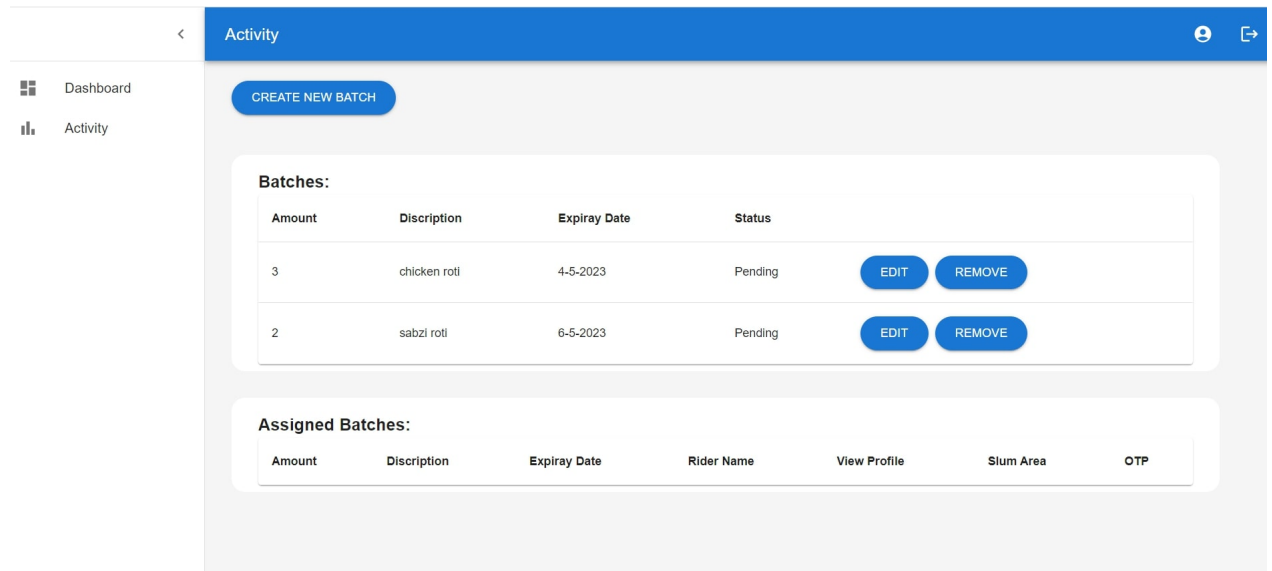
<

Dashboard

Activity

Activity

CREATE NEW BATCH

Batches:

| Amount | Discription | Expiray Date | Status | |
|---|---|---|---|---|
| 3 | chicken roti | 4-5-2023 | Pending | EDIT REMOVE |
| 2 | sabzi roti | 6-5-2023 | Pending | EDIT REMOVE |

Assigned Batches:

| Amount | Discription | Expiray Date | Rider Name | View Profile | Slum Area | OTP |
|---|---|---|---|---|---|---|